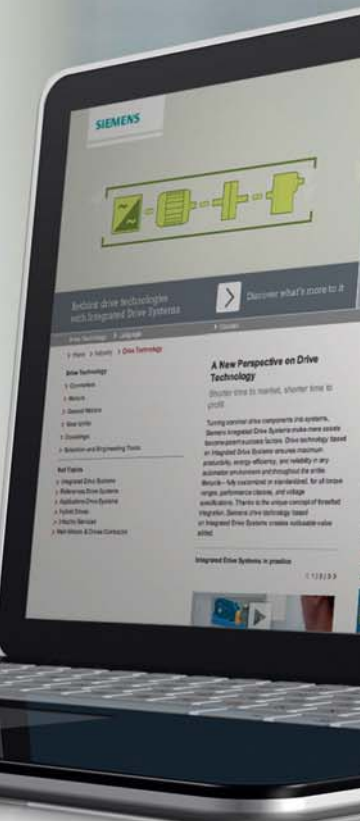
SIEMENS

Rethink drive technologies with Integrated Drive Systems

Discover what's more to it

Drive Technology > Language > Contact

> Home > Industry > Drive Technology

Drive Technology

> Converters

> Motors

> Geared Motors

> Gear units

> Couplings

> Selection and Engineering Tools

Hot Topics

> Integrated Drive Systems

> Reference Drive Systems

> Applications Drive Systems

> Hybrid Drives

> Industry Services

> Mall Motors & Drives Contactor

A New Perspective on Drive Technology

Shorter time to market, shorter time to profit

Turning standard drive components into systems, Siemens Integrated Drive Systems make more assets become permanent success factors. Drive technology based on Integrated Drive Systems ensures maximum productivity, energy efficiency, and reliability in any automation environment and throughout the entire lifecycle – fully customized or standardized, for all torque ranges, performance classes, and voltage specifications. Thanks to the unique concept of threefold integration, Siemens drive technology based on Integrated Drive Systems creates noticeable value added.

Integrated Drive Systems in practice

< 1 | 2 | 3 | 4 >